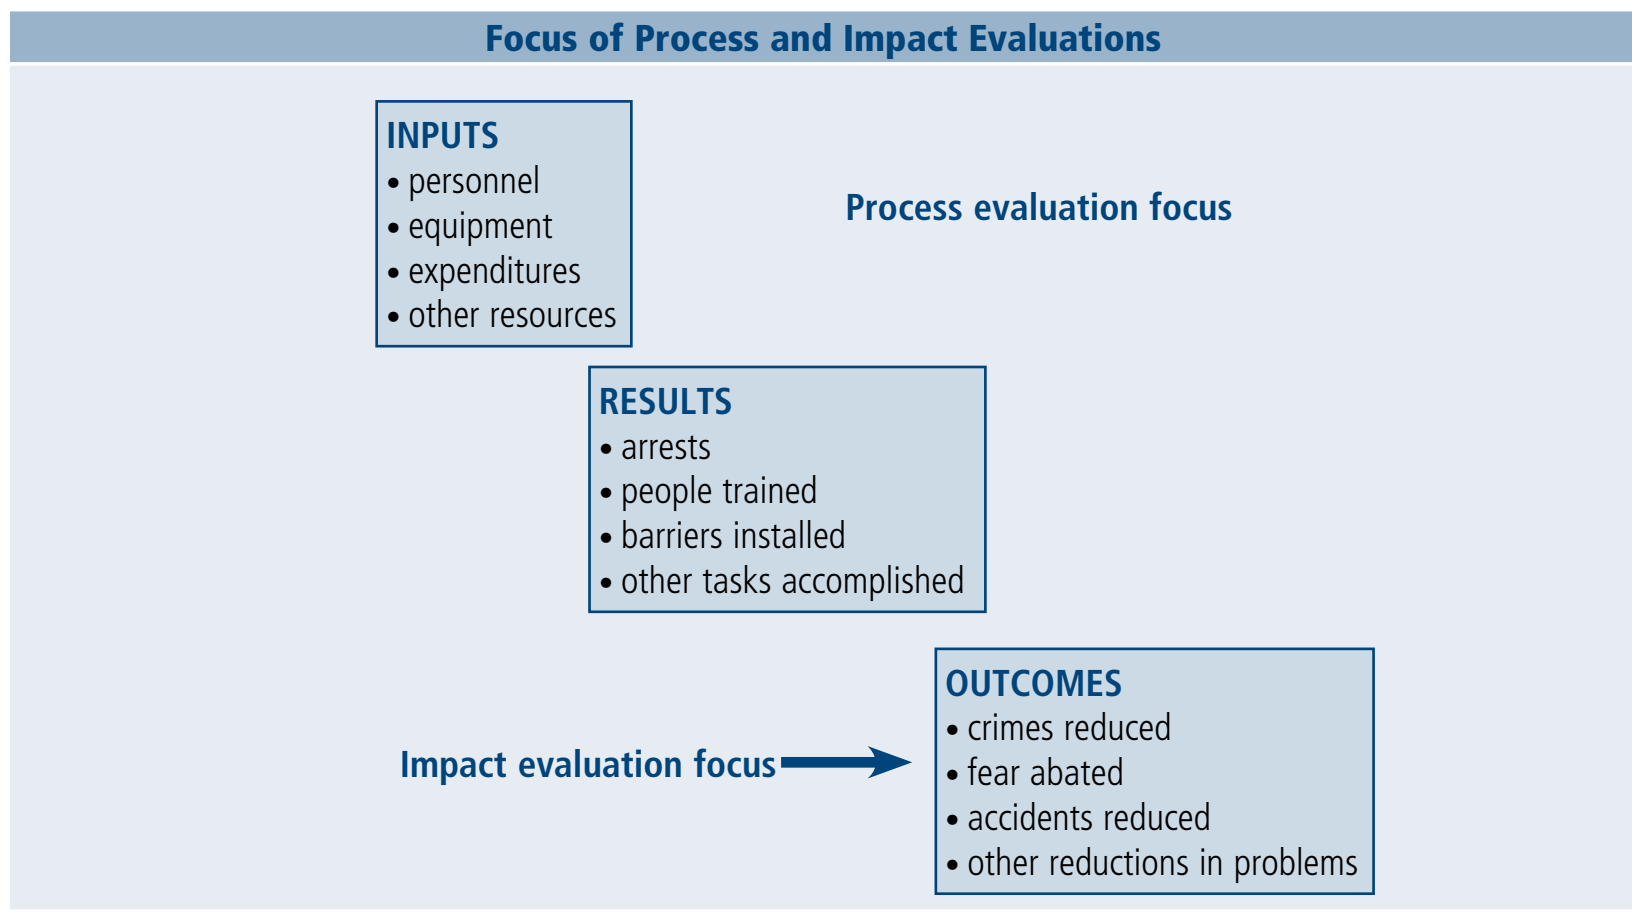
Focus of Process and Impact Evaluations

INPUTS
• personnel
• equipment
• expenditures
• other resources

Process evaluation focus

RESULTS
• arrests
• people trained
• barriers installed
• other tasks accomplished

Impact evaluation focus

OUTCOMES
• crimes reduced
• fear abated
• accidents reduced
• other reductions in problems